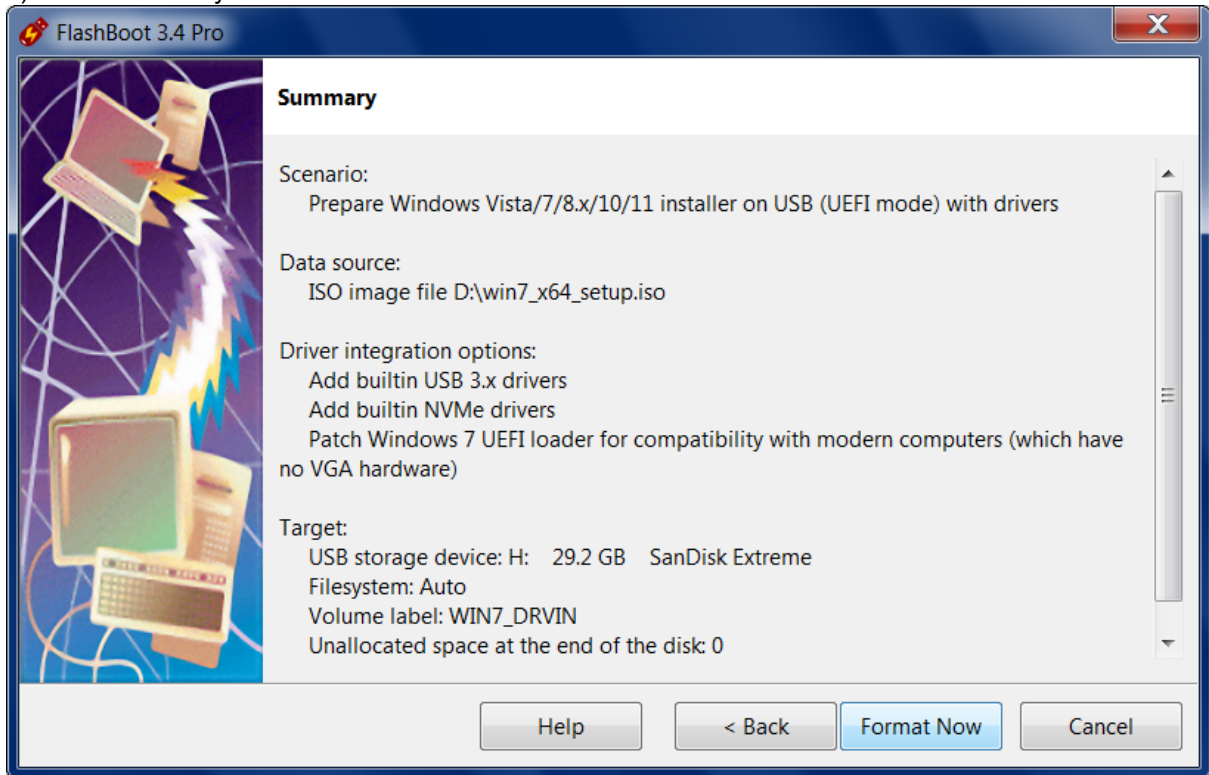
FlashBoot 3.4 Pro

Summary

Scenario:
Prepare Windows Vista/7/8.x/10/11 installer on USB (UEFI mode) with drivers

Data source:
ISO image file D:\win7_x64_setup.iso

Driver integration options:
Add builtin USB 3.x drivers
Add builtin NVMe drivers
Patch Windows 7 UEFI loader for compatibility with modern computers (which have no VGA hardware)

Target:
USB storage device: H: 29.2 GB SanDisk Extreme
Filesystem: Auto
Volume label: WIN7_DRVIN
Unallocated space at the end of the disk: 0

Help
< Back
Format Now
Cancel